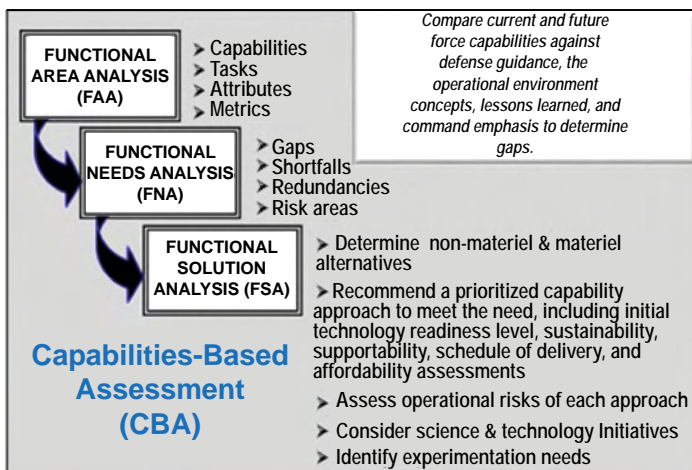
FUNCTIONAL AREA ANALYSIS (FAA)

➤ Capabilities
➤ Tasks
➤ Attributes
➤ Metrics

Compare current and future force capabilities against defense guidance, the operational environment concepts, lessons learned, and command emphasis to determine gaps.

FUNCTIONAL NEEDS ANALYSIS (FNA)

➤ Gaps
➤ Shortfalls
➤ Redundancies
➤ Risk areas

FUNCTIONAL SOLUTION ANALYSIS (FSA)

➤ Determine non-materiel & materiel alternatives

➤ Recommend a prioritized capability approach to meet the need, including initial technology readiness level, sustainability, supportability, schedule of delivery, and affordability assessments

➤ Assess operational risks of each approach

➤ Consider science & technology Initiatives

➤ Identify experimentation needs

Capabilities-Based Assessment (CBA)